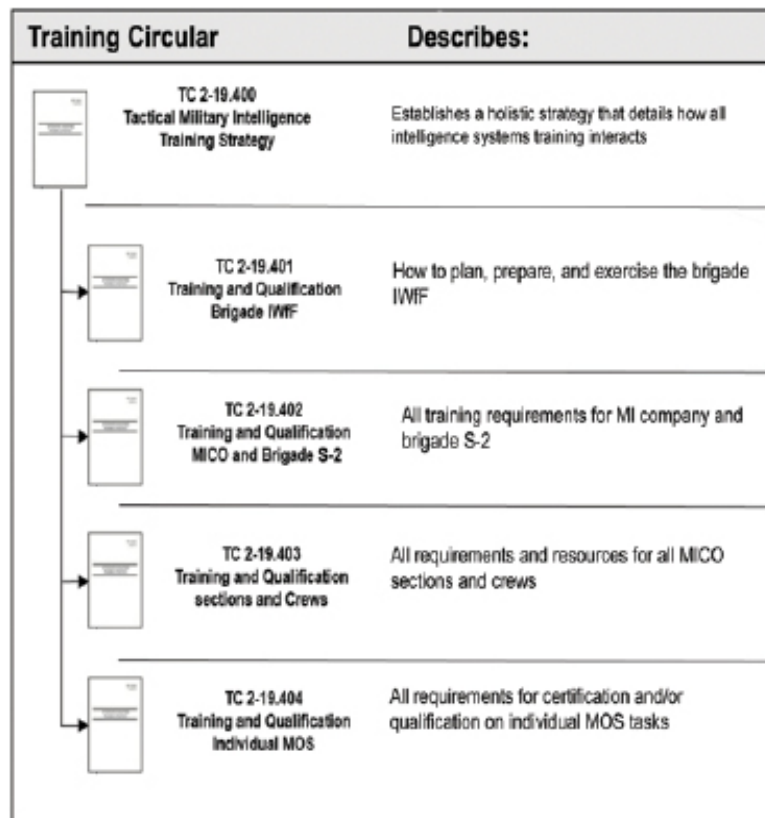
| Training Circular | Describes: |
|---|---|
| TC 2-19.400 Tactical Military Intelligence Training Strategy | Establishes a holistic strategy that details how all intelligence systems training interacts |
| TC 2-19.401 Training and Qualification Brigade IWfF | How to plan, prepare, and exercise the brigade IWfF |
| TC 2-19.402 Training and Qualification MICO and Brigade S-2 | All training requirements for MI company and brigade S-2 |
| TC 2-19.403 Training and Qualification sections and Crews | All requirements and resources for all MICO sections and crews |
| TC 2-19.404 Training and Qualification Individual MOS | All requirements for certification and/or qualification on individual MOS tasks |